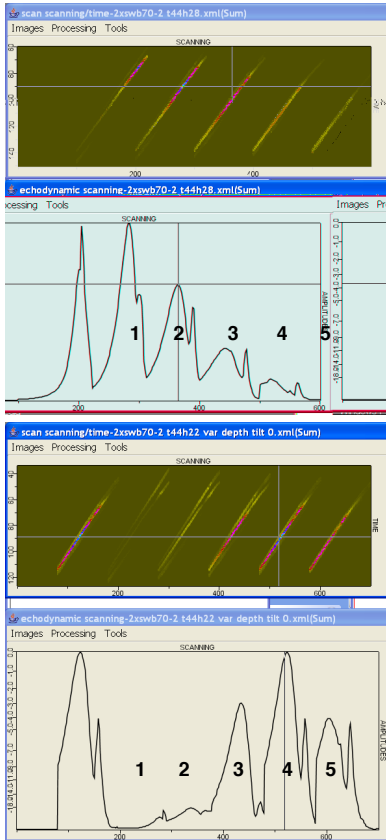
scan scanning/time-2xswb70-2 t44h28.xml(Sum)
Images Processing Tools
SCANNING
60
80
100
120
140
200
400

echodynamic scanning-2xswb70-2 t44h28.xml(Sum)
ocessing Tools
SCANNING
1 2 3 4 5
200
400
600
AMPLITUDES
Images Pr

scan scanning/time-2xswb70-2 t44h22 var depth tilt 0.xml(Sum)
Images Processing Tools
SCANNING
40
60
80
100
120
200
400
600
TIME

echodynamic scanning-2xswb70-2 t44h22 var depth tilt 0.xml(Sum)
Images Processing Tools
SCANNING
0.0
-1.0
-2.0
-3.0
-4.0
-5.0
-6.0
-7.0
-8.0
-9.0
-10.0
-11.0
-12.0
-13.0
-14.0
-15.0
-16.0
-17.0
-18.0
1 2 3 4 5
AMPLITUDES
200
400
600